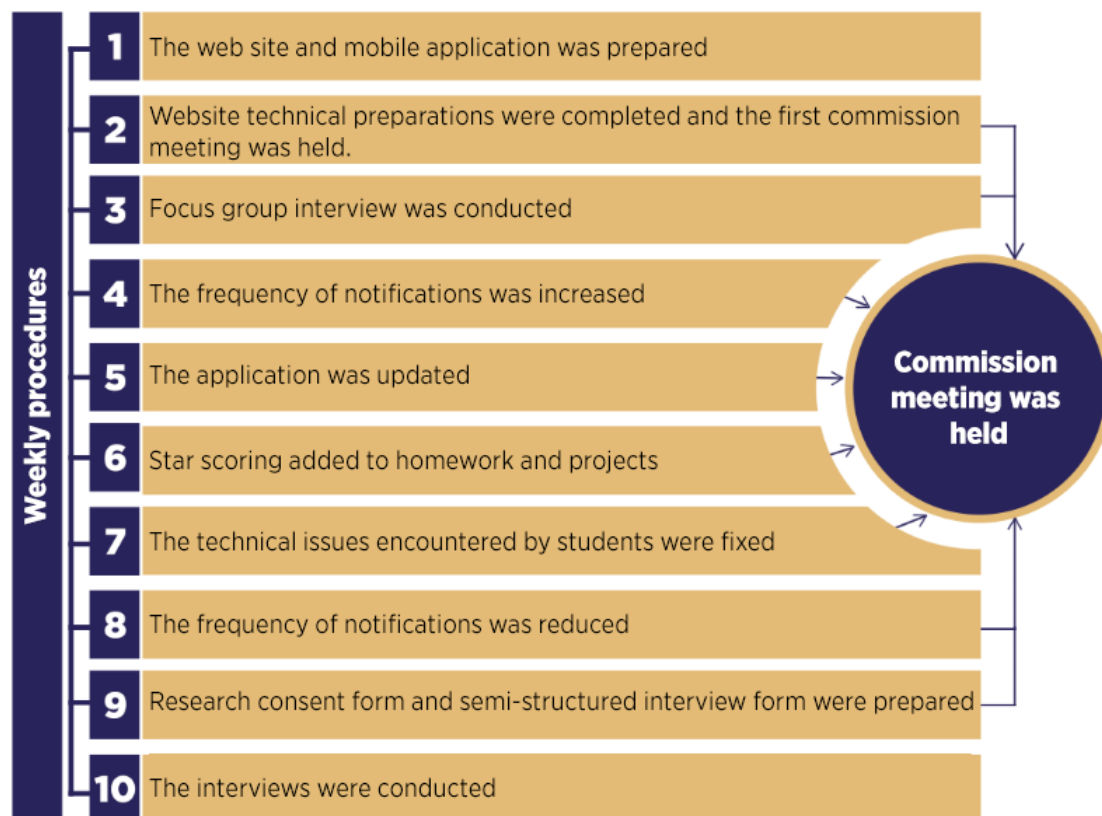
Weekly procedures

1 The web site and mobile application was prepared

2 Website technical preparations were completed and the first commission meeting was held.

3 Focus group interview was conducted

4 The frequency of notifications was increased

5 The application was updated

6 Star scoring added to homework and projects

7 The technical issues encountered by students were fixed

8 The frequency of notifications was reduced

9 Research consent form and semi-structured interview form were prepared

10 The interviews were conducted

Commission meeting was held